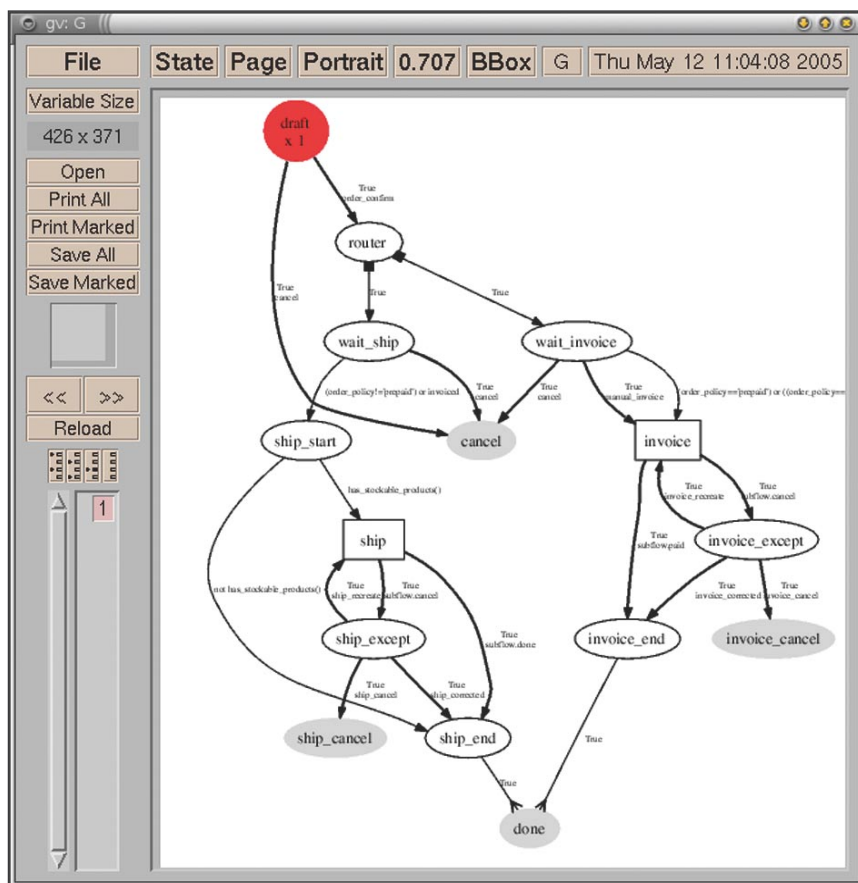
gv: G

File

State Page Portrait 0.707 BBox G Thu May 12 11:04:08 2005

Variable Size

426 x 371

Open

Print All

Print Marked

Save All

Save Marked

<< >>

Reload

1

draft x 1

True order_confirm

router

True cancel

True

True

wait_ship

wait_invoice

(order_policy!='prepaid') or invoiced

True cancel

True cancel

True manual_invoice

(order_policy=='prepaid') or ((order_policy==

ship_start

cancel

invoice

has_stockable_products()

True invoice_recreate

True subflow.cancel

ship

True subflow.paid

invoice_except

not has_stockable_products()

True ship_recreate

True subflow.cancel

True invoice_corrected

True invoice_cancel

True subflow.done

ship_except

invoice_end

invoice_cancel

True ship_cancel

True ship_corrected

ship_cancel

ship_end

True

True

done